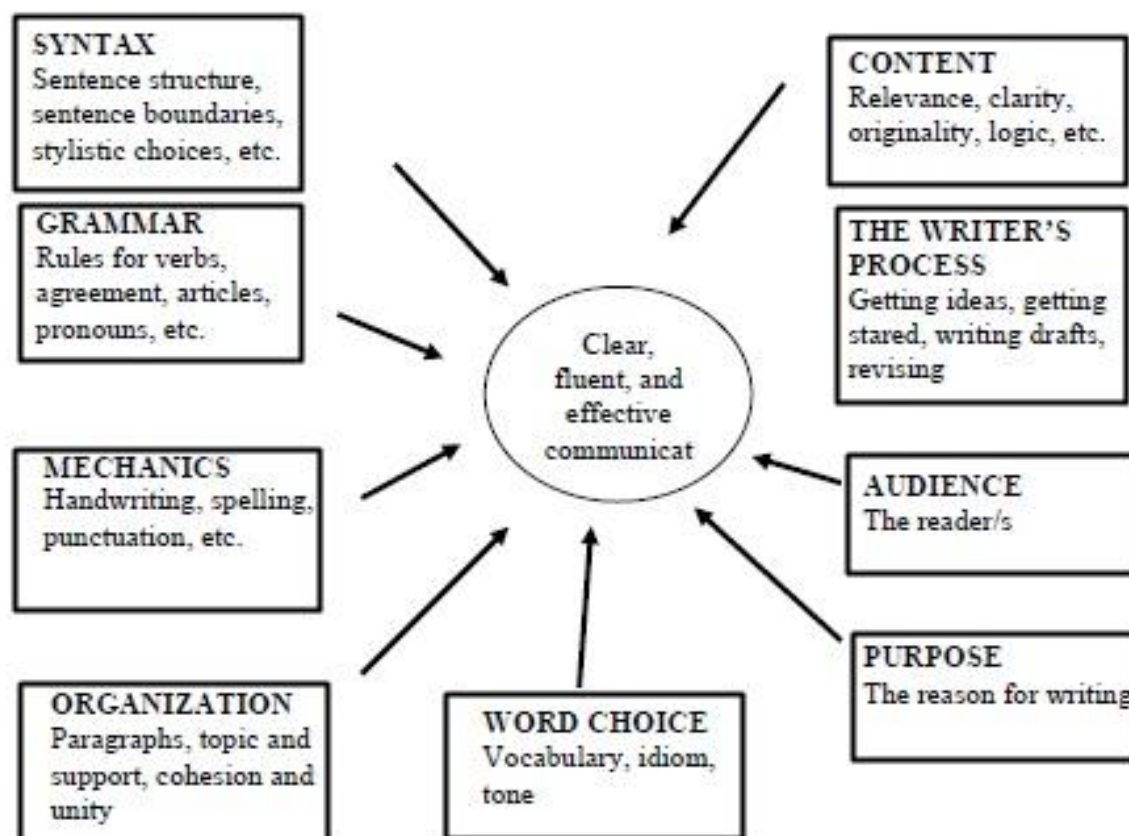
SYNTAX
Sentence structure, sentence boundaries, stylistic choices, etc.

GRAMMAR
Rules for verbs, agreement, articles, pronouns, etc.

MECHANICS
Handwriting, spelling, punctuation, etc.

ORGANIZATION
Paragraphs, topic and support, cohesion and unity

WORD CHOICE
Vocabulary, idiom, tone

Clear, fluent, and effective communicat

CONTENT
Relevance, clarity, originality, logic, etc.

THE WRITER'S PROCESS
Getting ideas, getting stared, writing drafts, revising

AUDIENCE
The reader/s

PURPOSE
The reason for writing